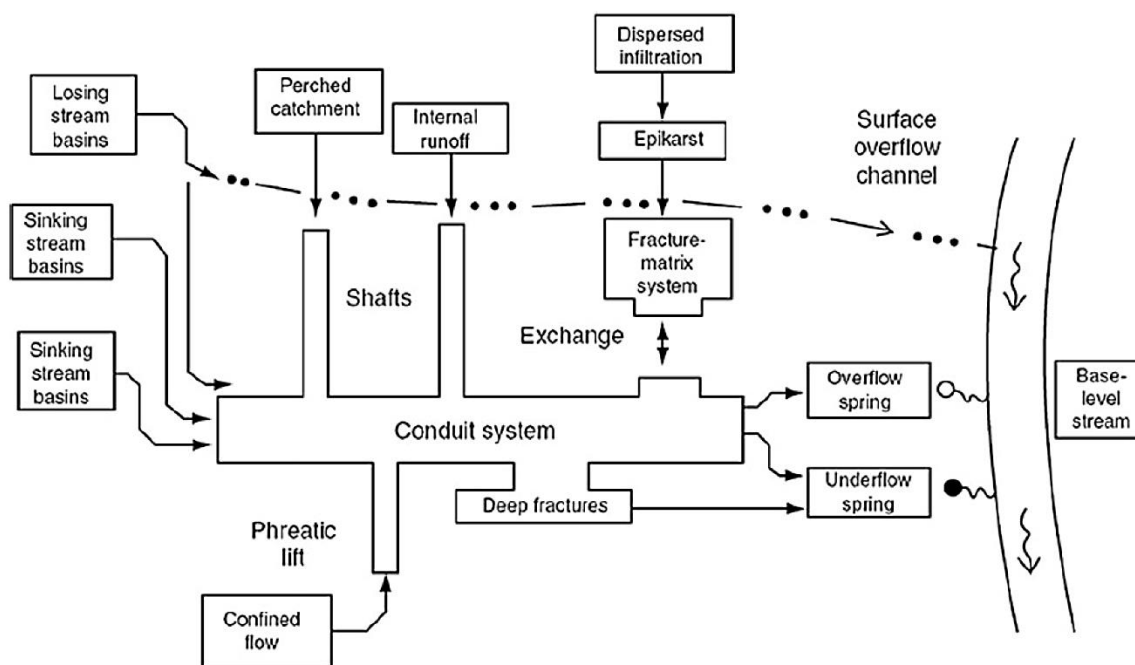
Dispersed infiltration

Losing stream basins

Perched catchment

Internal runoff

Epikarst

Surface overflow channel

Sinking stream basins

Fracture-matrix system

Shafts

Exchange

Sinking stream basins

Overflow spring

Base-level stream

Conduit system

Deep fractures

Underflow spring

Phreatic lift

Confined flow